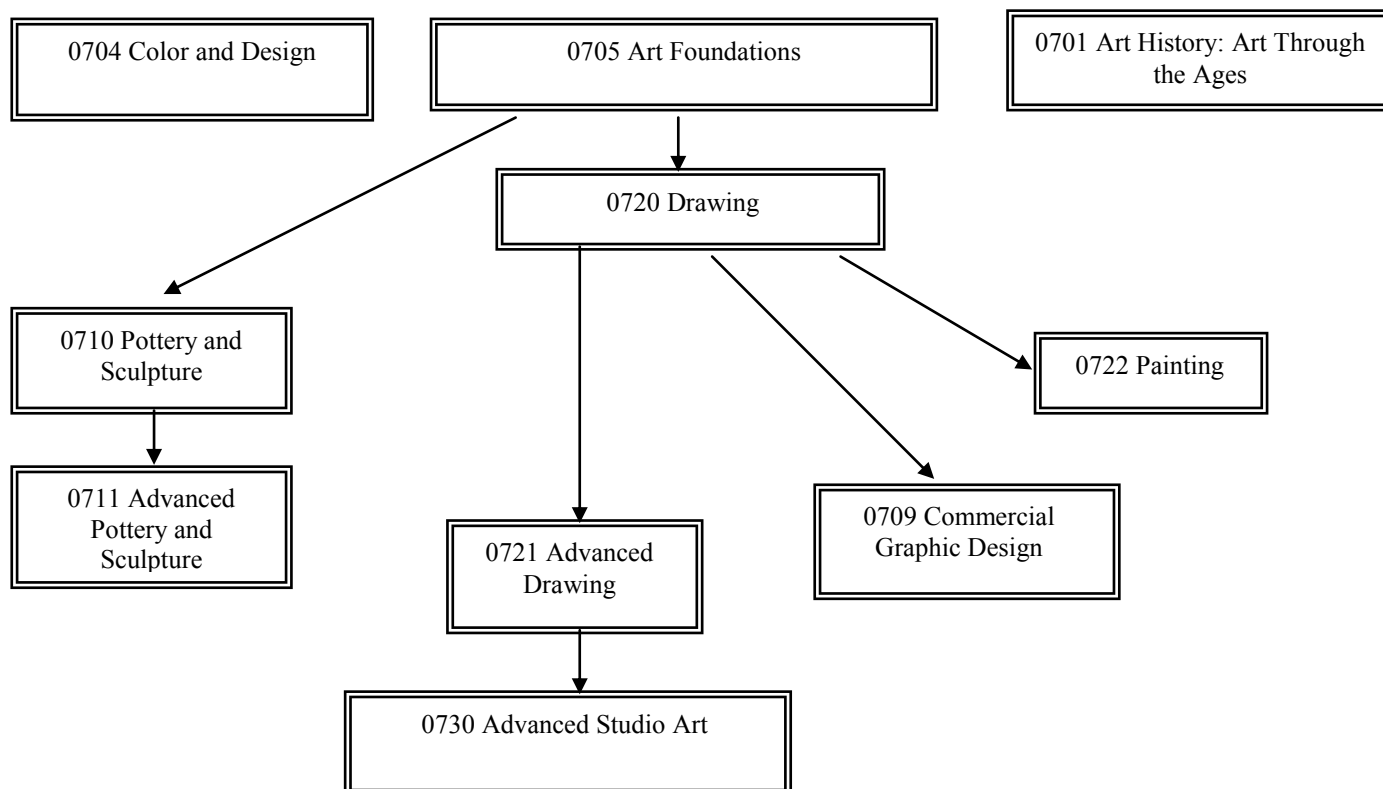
0704 Color and Design

0705 Art Foundations

0701 Art History: Art Through the Ages

0720 Drawing

0710 Pottery and Sculpture

0722 Painting

0711 Advanced Pottery and Sculpture

0721 Advanced Drawing

0709 Commercial Graphic Design

0730 Advanced Studio Art